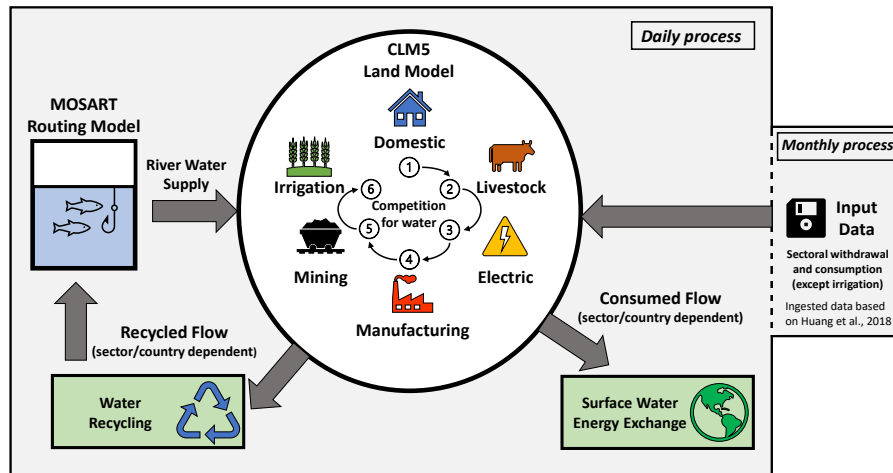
Daily process

MOSART
Routing Model

River Water
Supply

CLM5
Land Model

Domestic

1

2

3

4

5

6

Competition
for water

Irrigation

Livestock

Mining

Electric

Manufacturing

Monthly process

Input
Data

Sectoral withdrawal
and consumption
(except irrigation)

Ingested data based
on Huang et al., 2018

Recycled Flow
(sector/country dependent)

Consumed Flow
(sector/country dependent)

Water
Recycling

Surface Water
Energy Exchange